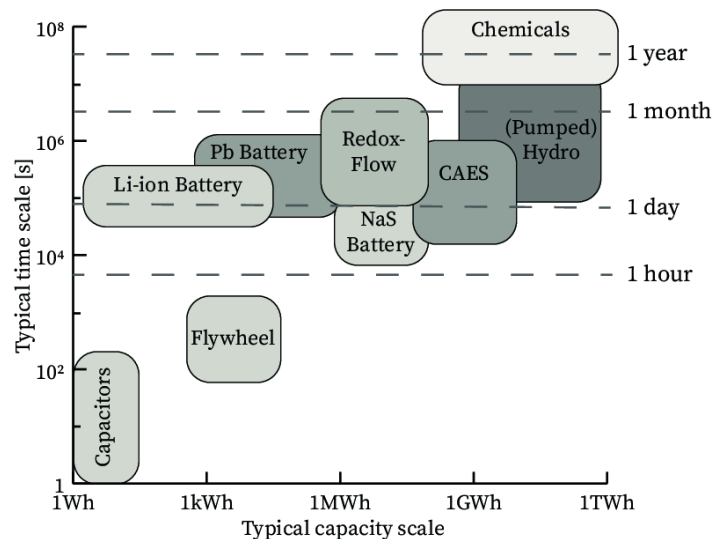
$10^8$
$10^6$
$10^4$
$10^2$
1

Typical time scale [s]

Chemicals
1 year
1 month
Pb Battery
Redox-Flow
(Pumped) Hydro
Li-ion Battery
CAES
1 day
NaS Battery
1 hour
Flywheel
Capacitors

1Wh
1kWh
1MWh
1GWh
1TWh
Typical capacity scale